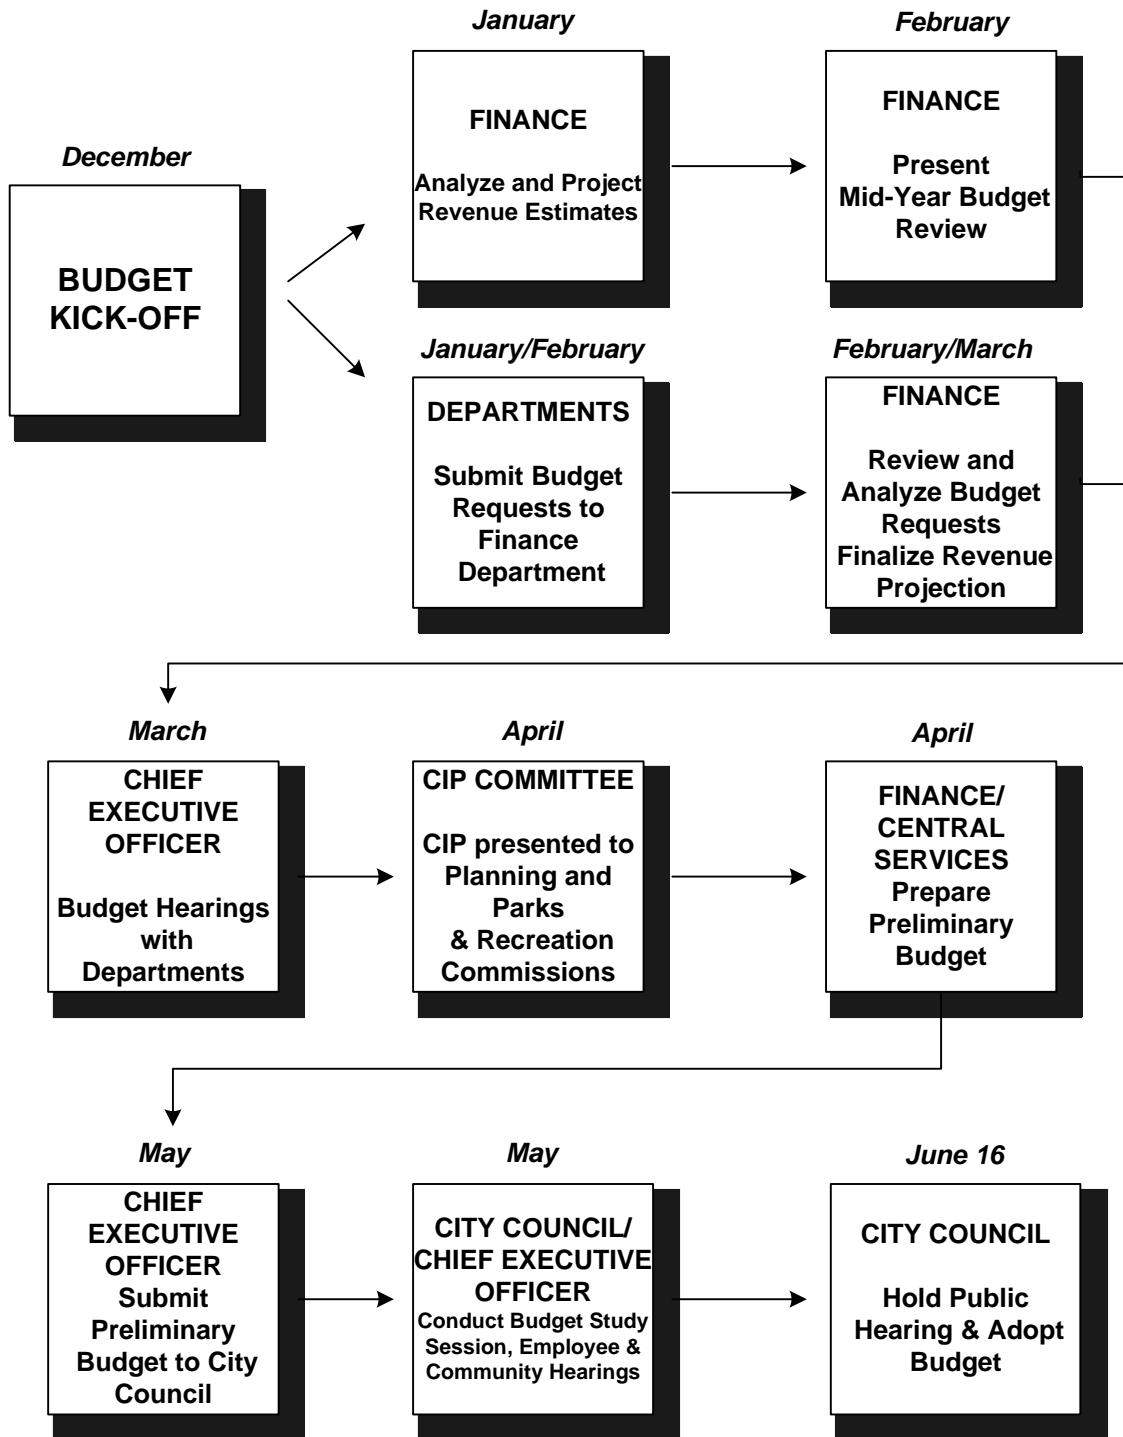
December

BUDGET KICK-OFF

January

FINANCE

Analyze and Project Revenue Estimates

February

FINANCE

Present Mid-Year Budget Review

January/February

DEPARTMENTS

Submit Budget Requests to Finance Department

February/March

FINANCE

Review and Analyze Budget Requests Finalize Revenue Projection

March

CHIEF EXECUTIVE OFFICER

Budget Hearings with Departments

April

CIP COMMITTEE

CIP presented to Planning and Parks & Recreation Commissions

April

FINANCE/ CENTRAL SERVICES Prepare Preliminary Budget

May

CHIEF EXECUTIVE OFFICER Submit Preliminary Budget to City Council

May

CITY COUNCIL/ CHIEF EXECUTIVE OFFICER Conduct Budget Study Session, Employee & Community Hearings

June 16

CITY COUNCIL

Hold Public Hearing & Adopt Budget